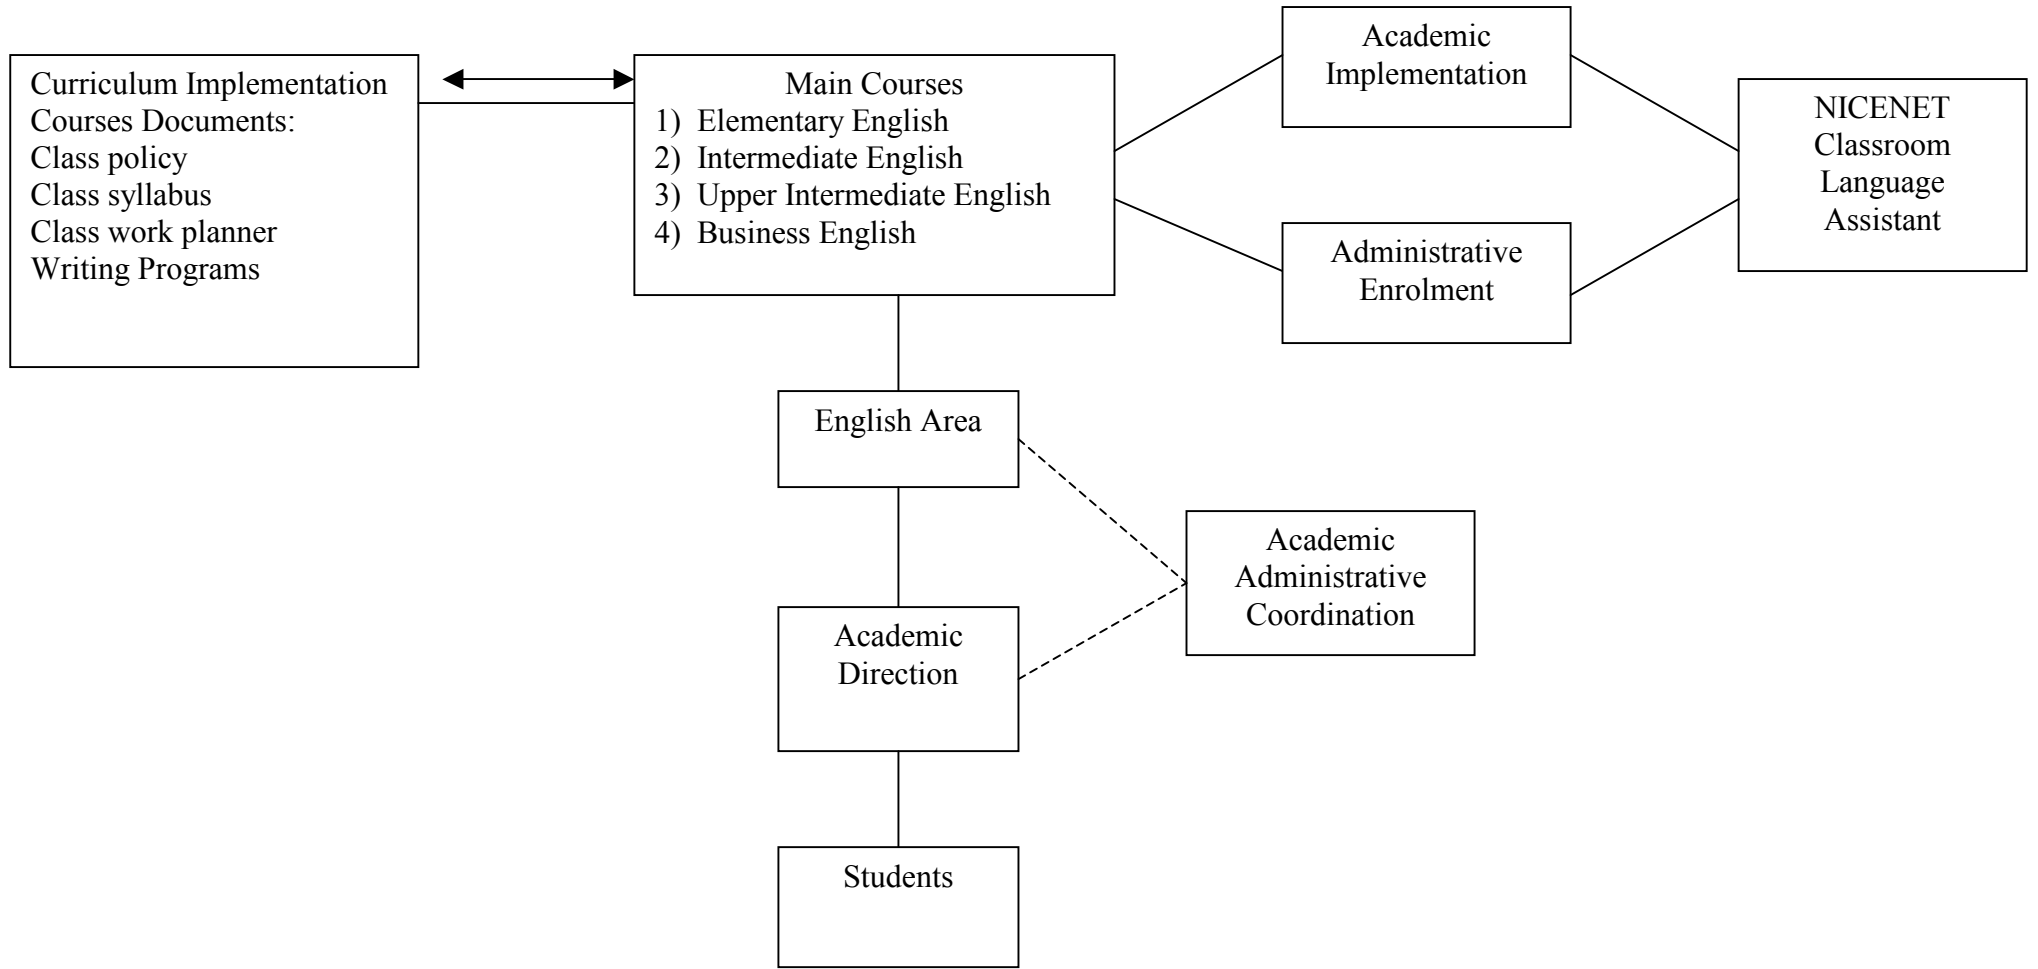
Curriculum Implementation
Courses Documents:
Class policy
Class syllabus
Class work planner
Writing Programs

Main Courses
1) Elementary English
2) Intermediate English
3) Upper Intermediate English
4) Business English

Academic Implementation

Administrative Enrolment

NICENET Classroom Language Assistant

English Area

Academic Administrative Coordination

Academic Direction

Students